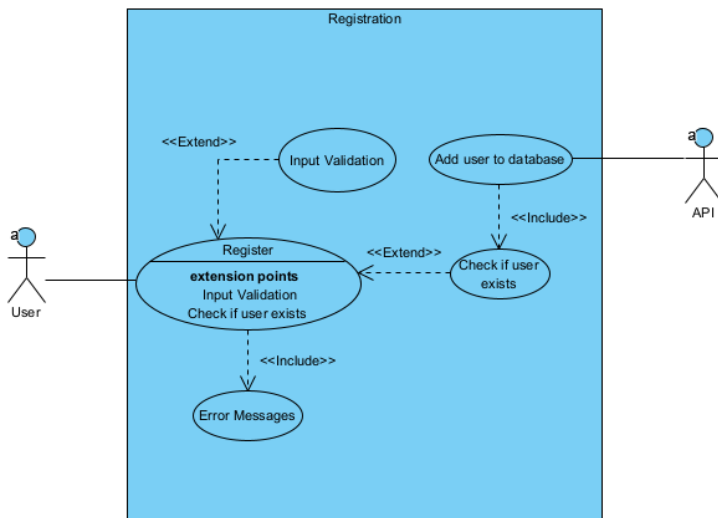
Registration

<<Extend>>

Input Validation

Add user to database

a

API

<<Include>>

a

Register

extension points

Input Validation

Check if user exists

<<Extend>>

Check if user exists

User

<<Include>>

Error Messages